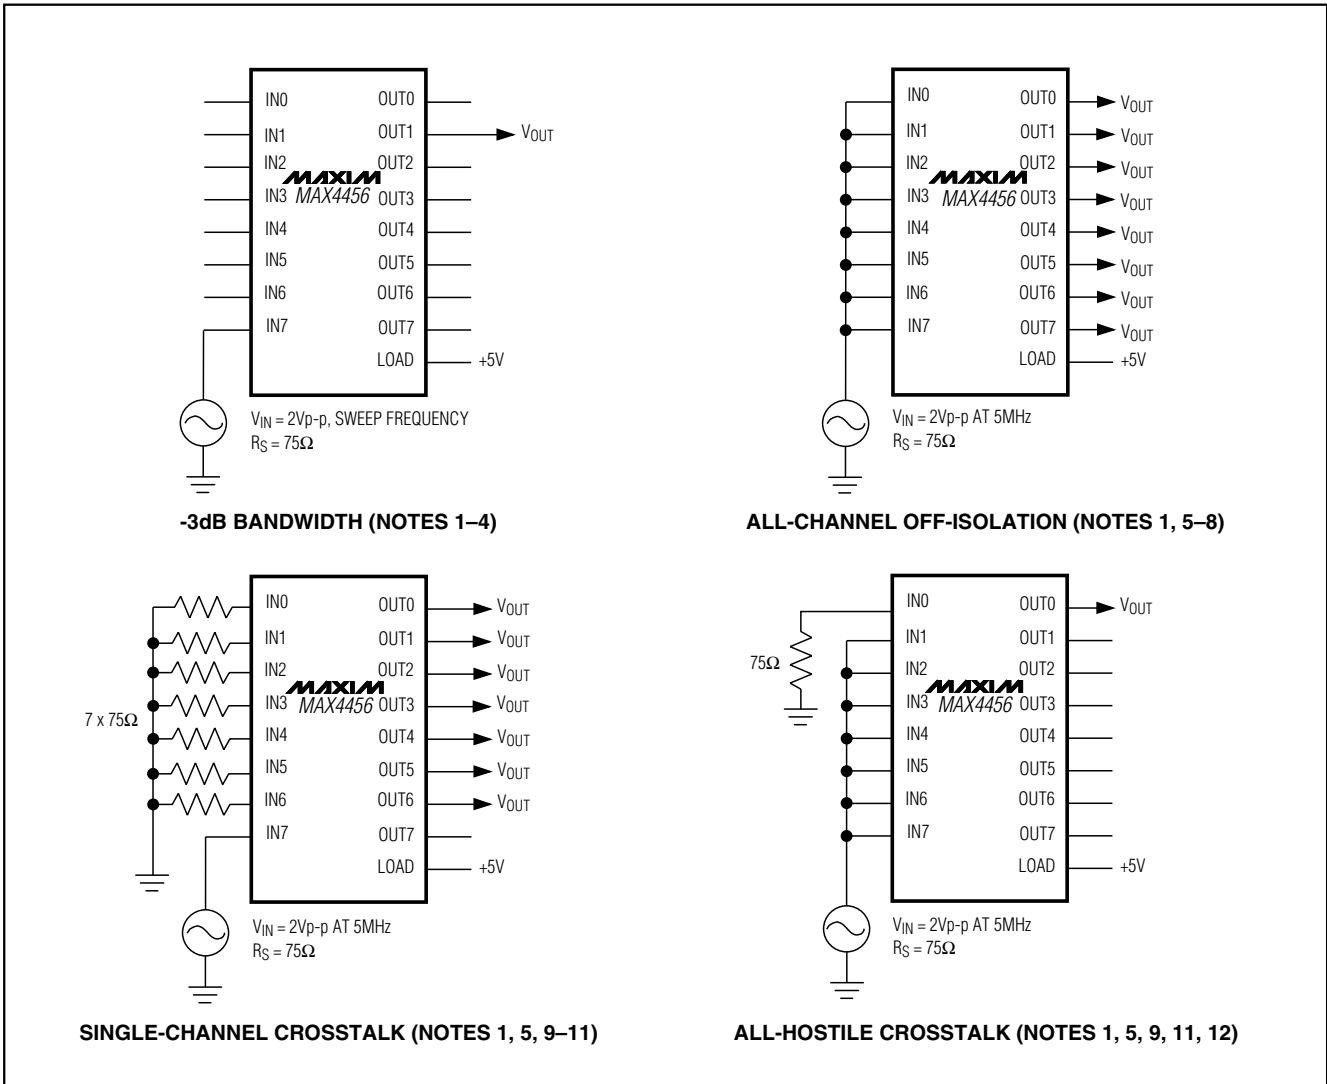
IN0 IN1 IN2 IN3 IN4 IN5 IN6 IN7
OUT0 OUT1 OUT2 OUT3 OUT4 OUT5 OUT6 OUT7 LOAD
MAXIM
MAX4456
$V_{OUT}$
+5V
$V_{IN}$ = 2Vp-p, SWEEP FREQUENCY
$R_S = 75\Omega$

-3dB BANDWIDTH (NOTES 1–4)

IN0 IN1 IN2 IN3 IN4 IN5 IN6 IN7
OUT0 OUT1 OUT2 OUT3 OUT4 OUT5 OUT6 OUT7 LOAD
MAXIM
MAX4456
$V_{OUT}$ $V_{OUT}$ $V_{OUT}$ $V_{OUT}$ $V_{OUT}$ $V_{OUT}$ $V_{OUT}$ $V_{OUT}$
+5V
$V_{IN}$ = 2Vp-p AT 5MHz
$R_S = 75\Omega$

ALL-CHANNEL OFF-ISOLATION (NOTES 1, 5–8)

7 x $75\Omega$
IN0 IN1 IN2 IN3 IN4 IN5 IN6 IN7
OUT0 OUT1 OUT2 OUT3 OUT4 OUT5 OUT6 OUT7 LOAD
MAXIM
MAX4456
$V_{OUT}$ $V_{OUT}$ $V_{OUT}$ $V_{OUT}$ $V_{OUT}$ $V_{OUT}$ $V_{OUT}$
+5V
$V_{IN}$ = 2Vp-p AT 5MHz
$R_S = 75\Omega$

SINGLE-CHANNEL CROSSTALK (NOTES 1, 5, 9–11)

$75\Omega$
IN0 IN1 IN2 IN3 IN4 IN5 IN6 IN7
OUT0 OUT1 OUT2 OUT3 OUT4 OUT5 OUT6 OUT7 LOAD
MAXIM
MAX4456
$V_{OUT}$
+5V
$V_{IN}$ = 2Vp-p AT 5MHz
$R_S = 75\Omega$

ALL-HOSTILE CROSSTALK (NOTES 1, 5, 9, 11, 12)